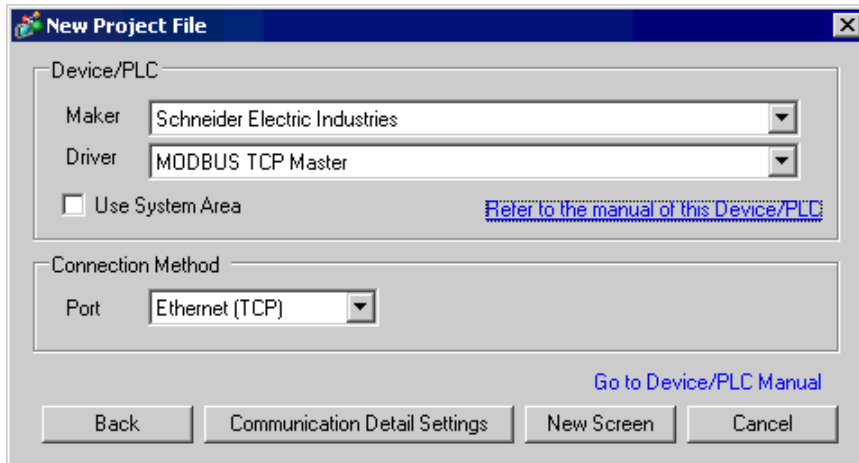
New Project File

Device/PLC

Maker Schneider Electric Industries

Driver MODBUS TCP Master

Use System Area

Refer to the manual of this Device/PLC

Connection Method

Port Ethernet (TCP)

Go to Device/PLC Manual

Back

Communication Detail Settings

New Screen

Cancel